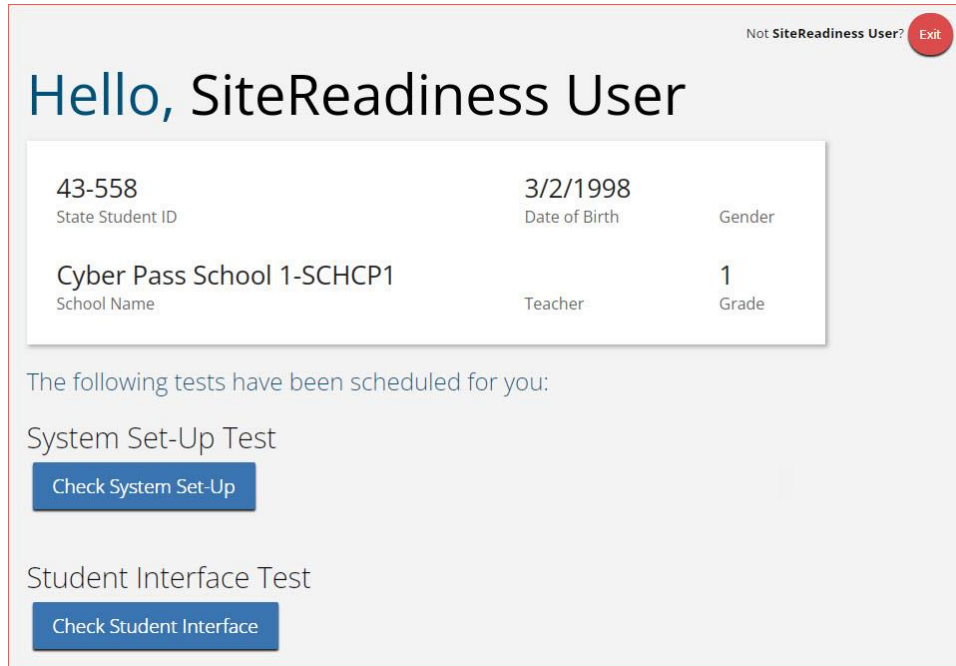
Not SiteReadiness User? Exit

Hello, SiteReadiness User

| 43-558 | 3/2/1998 | |
|---|---|---|
| State Student ID | Date of Birth | Gender |
| Cyber Pass School 1-SCHCP1 | | 1 |
| School Name | Teacher | Grade |

The following tests have been scheduled for you:

System Set-Up Test

Check System Set-Up

Student Interface Test

Check Student Interface